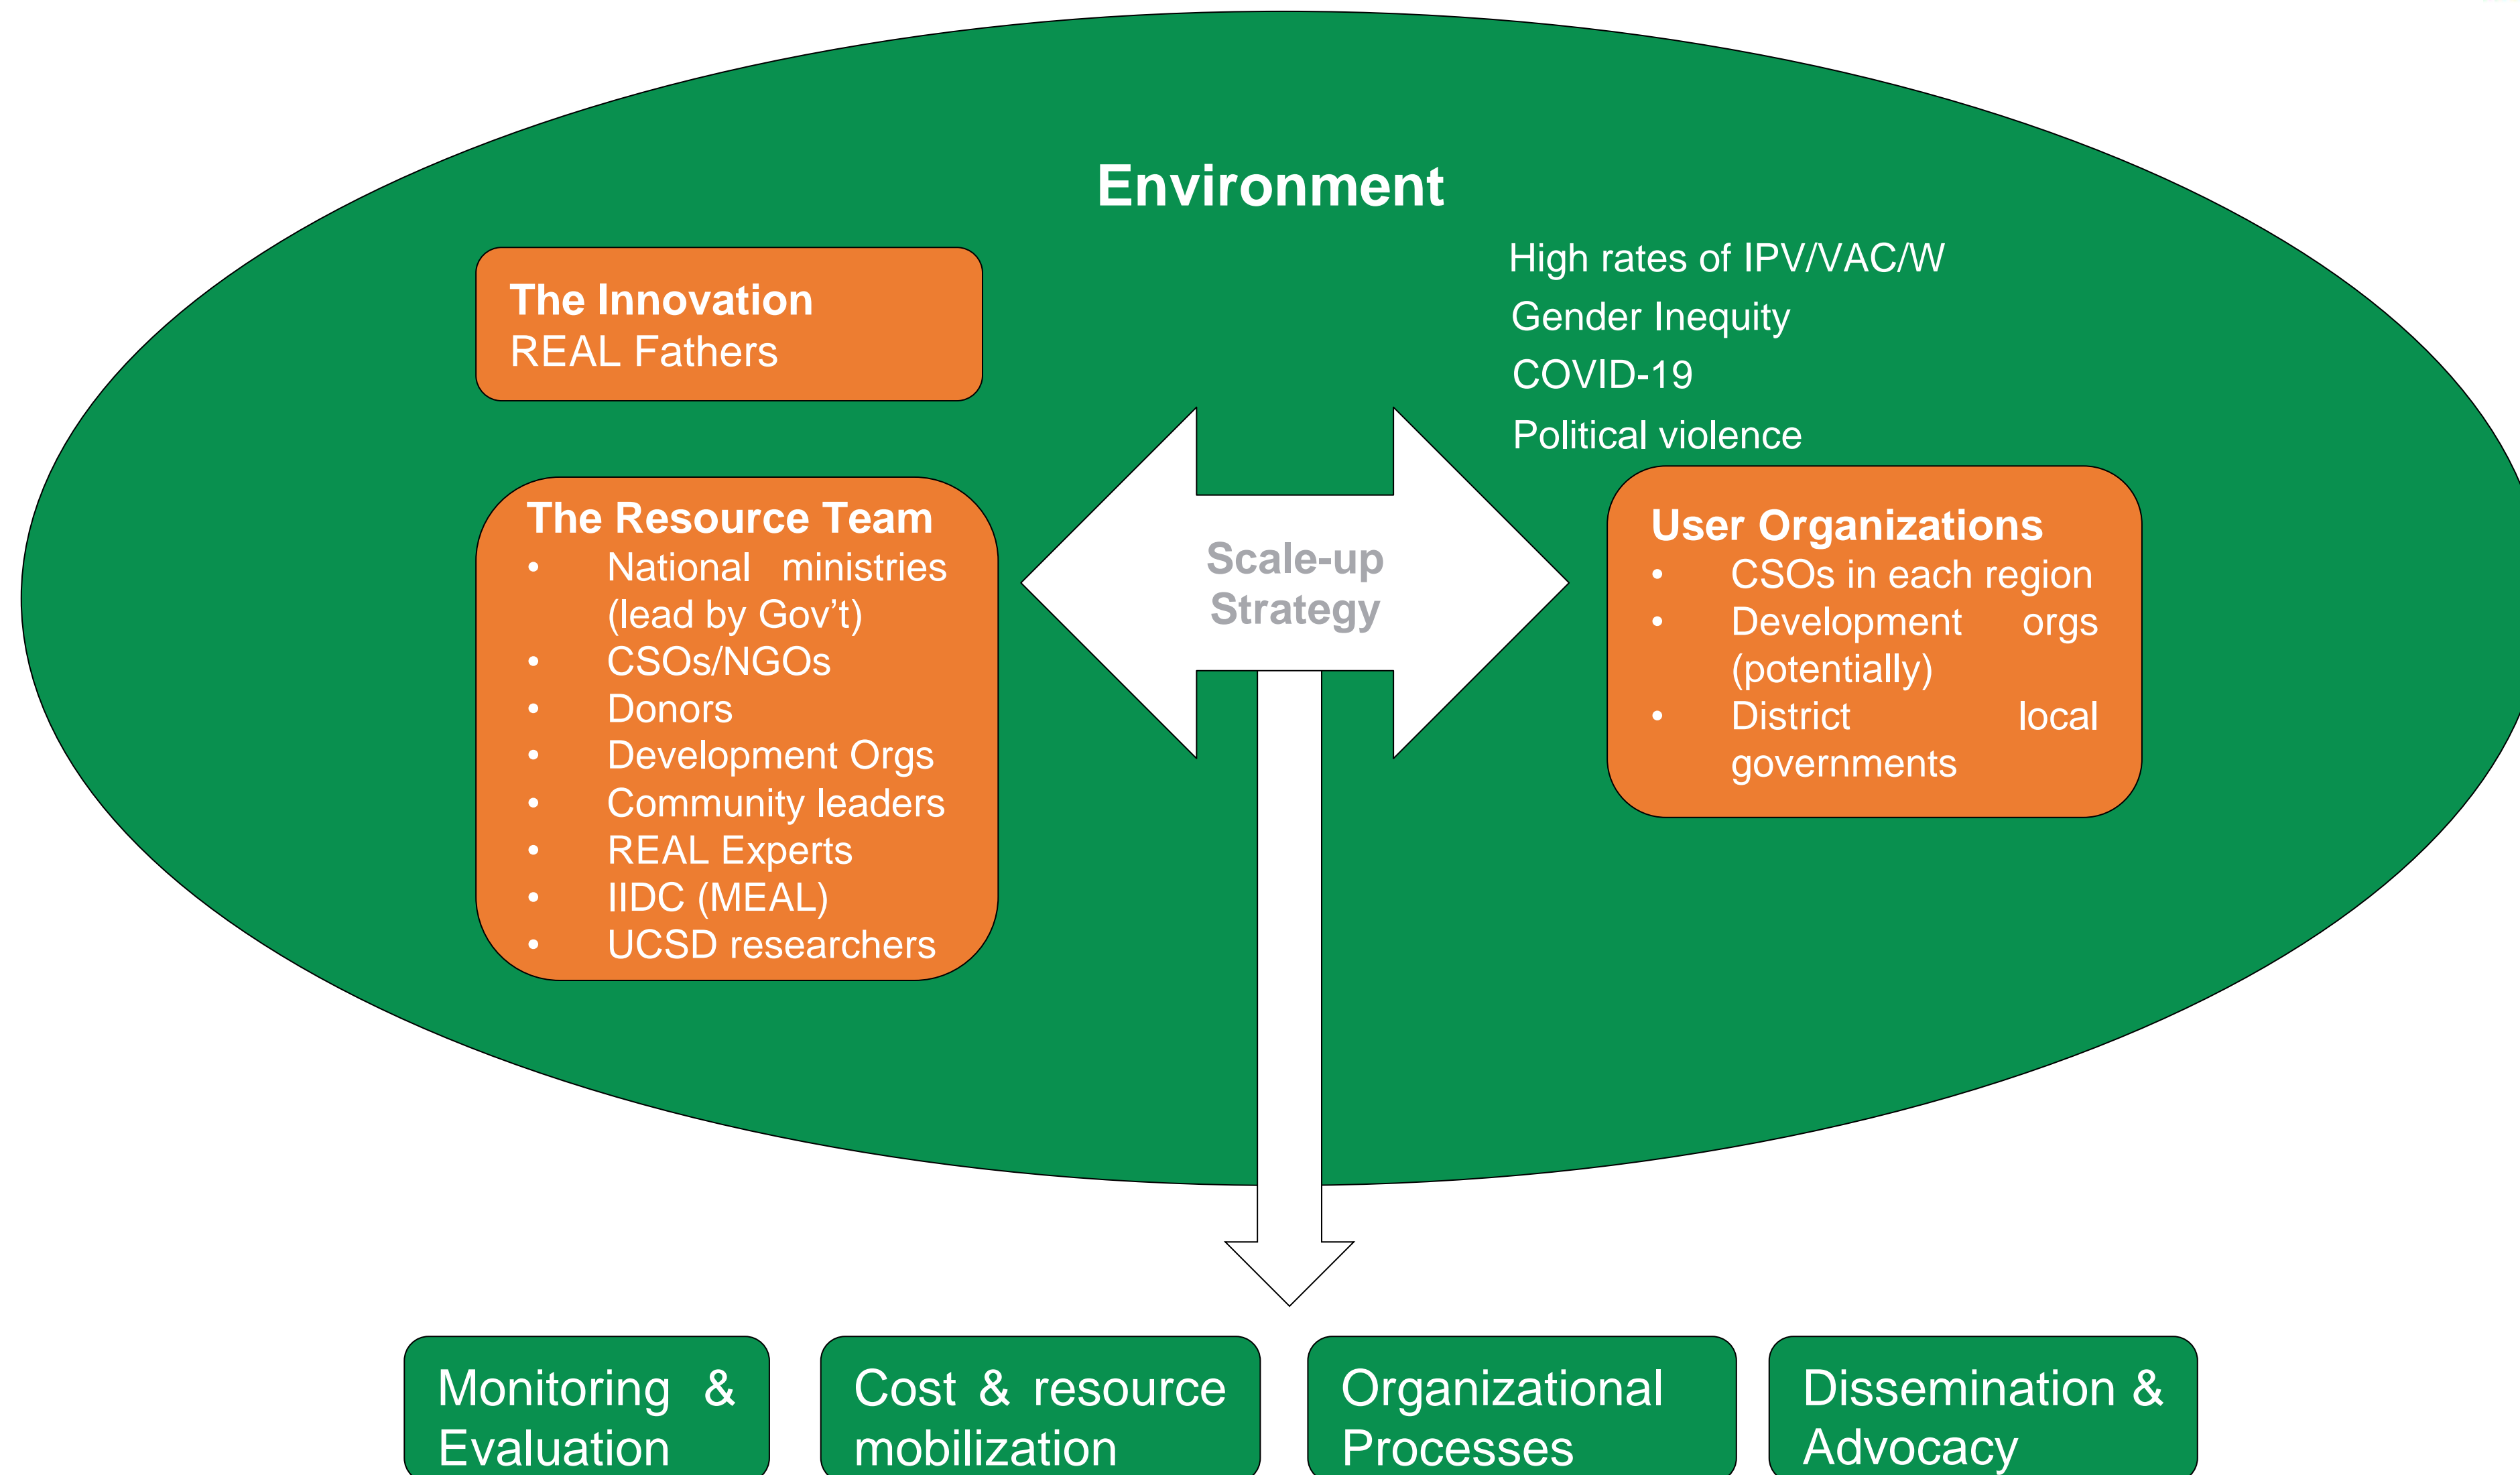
Environment

High rates of IPV/VAC/W
Gender Inequity
COVID-19
Political violence

The Innovation
REAL Fathers

The Resource Team
- National ministries (lead by Gov't)
- CSOs/NGOs
- Donors
- Development Orgs
- Community leaders
- REAL Experts
- IIDC (MEAL)
- UCSD researchers

Scale-up Strategy

User Organizations
- CSOs in each region
- Development orgs (potentially)
- District local governments

Monitoring & Evaluation

Cost & resource mobilization

Organizational Processes

Dissemination & Advocacy